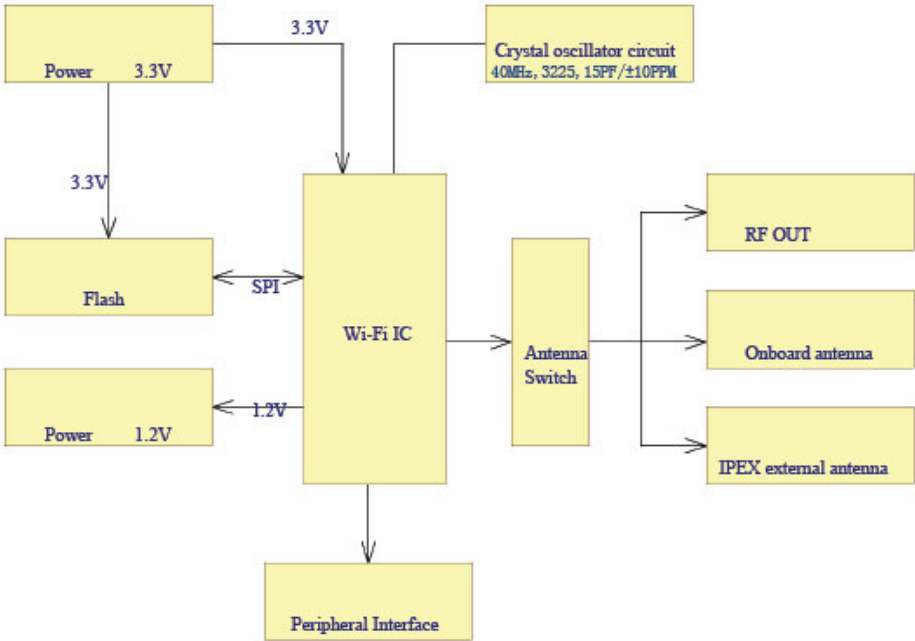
Power 3.3V

3.3V

Crystal oscillator circuit
40MHz, 3225, 15PF/±10PPM

3.3V

Flash

SPI

Wi-Fi IC

Antenna Switch

RF OUT

Onboard antenna

IPEX external antenna

Power 1.2V

1.2V

Peripheral Interface